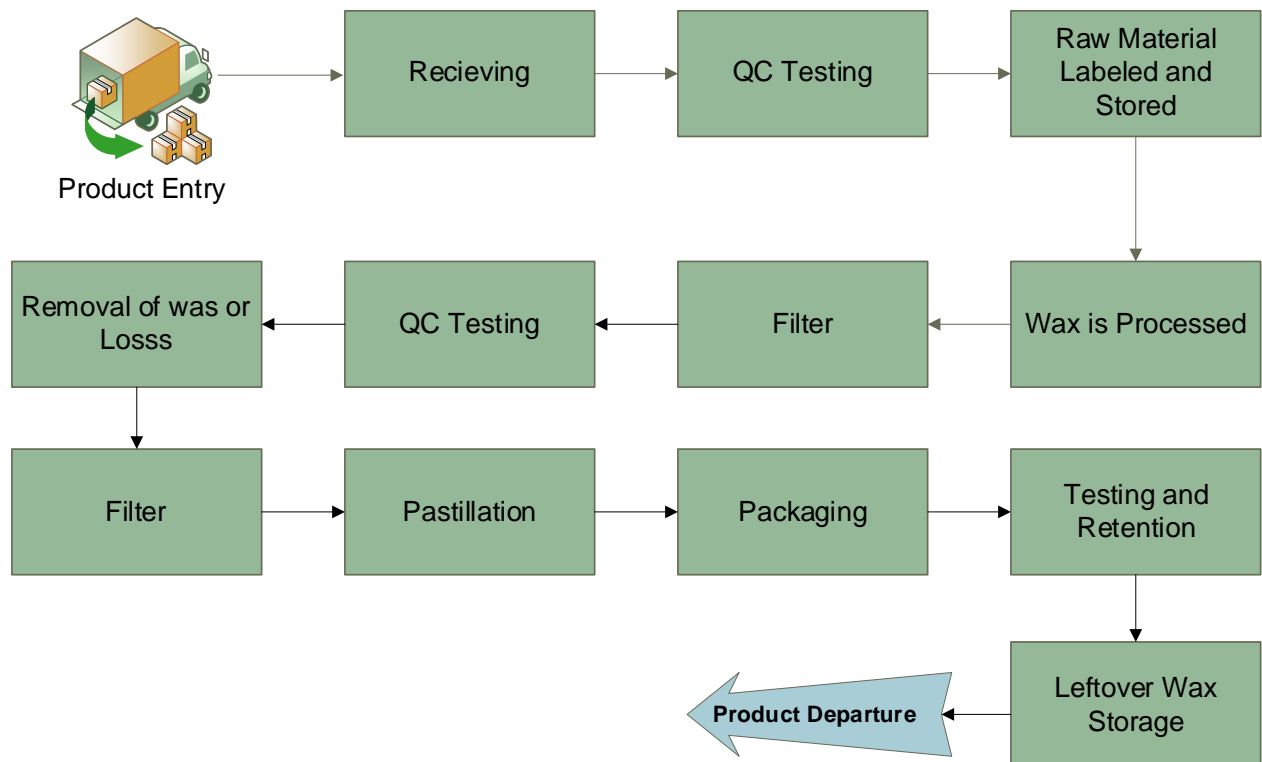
Product Entry

Recieving

QC Testing

Raw Material Labeled and Stored

Wax is Processed

Filter

QC Testing

Removal of was or Losss

Filter

Pastillation

Packaging

Testing and Retention

Leftover Wax Storage

Product Departure